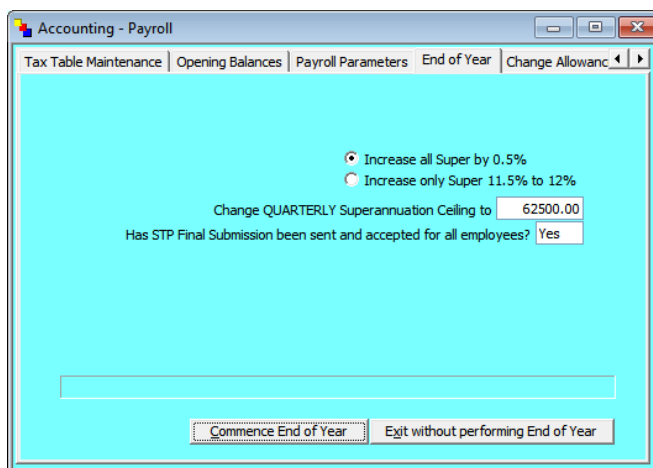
Accounting - Payroll

Tax Table Maintenance | Opening Balances | Payroll Parameters | End of Year | Change Allowanc

Increase all Super by 0.5%

Increase only Super 11.5% to 12%

Change QUARTERLY Superannuation Ceiling to 62500.00

Has STP Final Submission been sent and accepted for all employees? Yes

Commence End of Year

Exit without performing End of Year